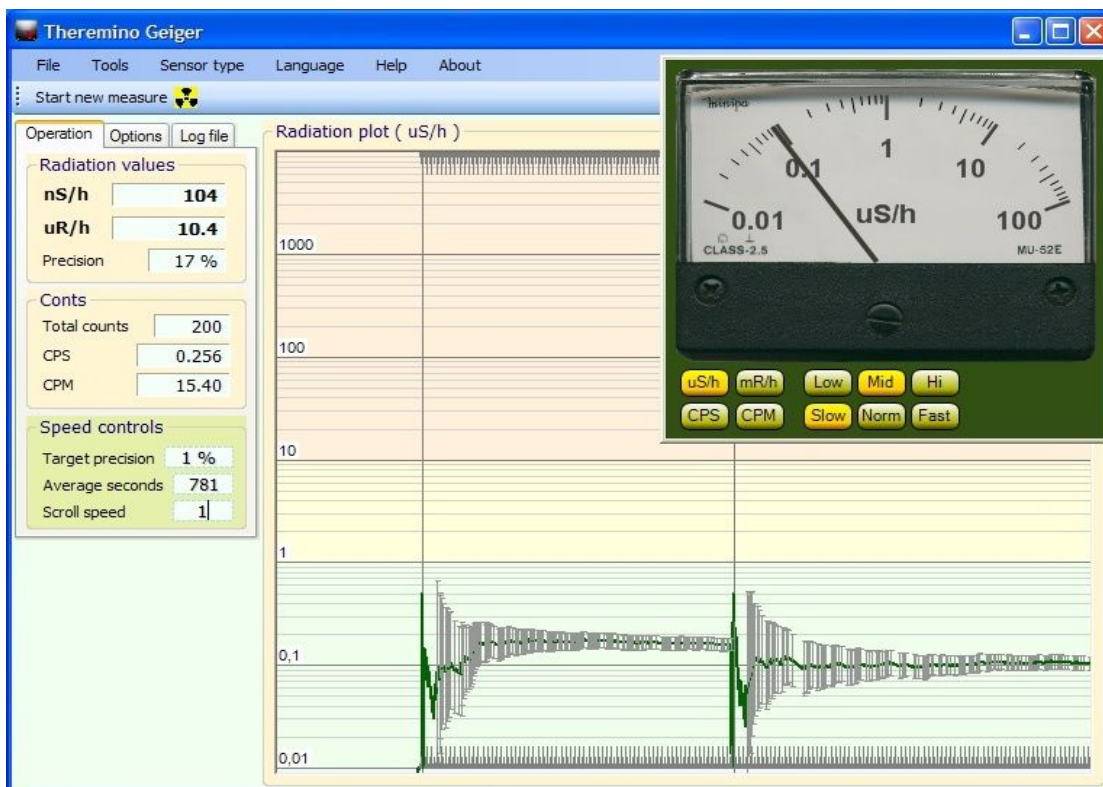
Theremino Geiger

File Tools Sensor type Language Help About

Start new measure

Operation Options Log file

Radiation values

nS/h 104

uR/h 10.4

Precision 17 %

Conts

Total counts 200

CPS 0.256

CPM 15.40

Speed controls

Target precision 1 %

Average seconds 781

Scroll speed 1

Radiation plot ( uS/h )

1000

100

10

1

0,1

0,01

Minipa

0.01 0.1 1 10 100

uS/h

CLASS-2.5 MU-52E

uS/h mR/h Low Mid Hi

CPS CPM Slow Norm Fast